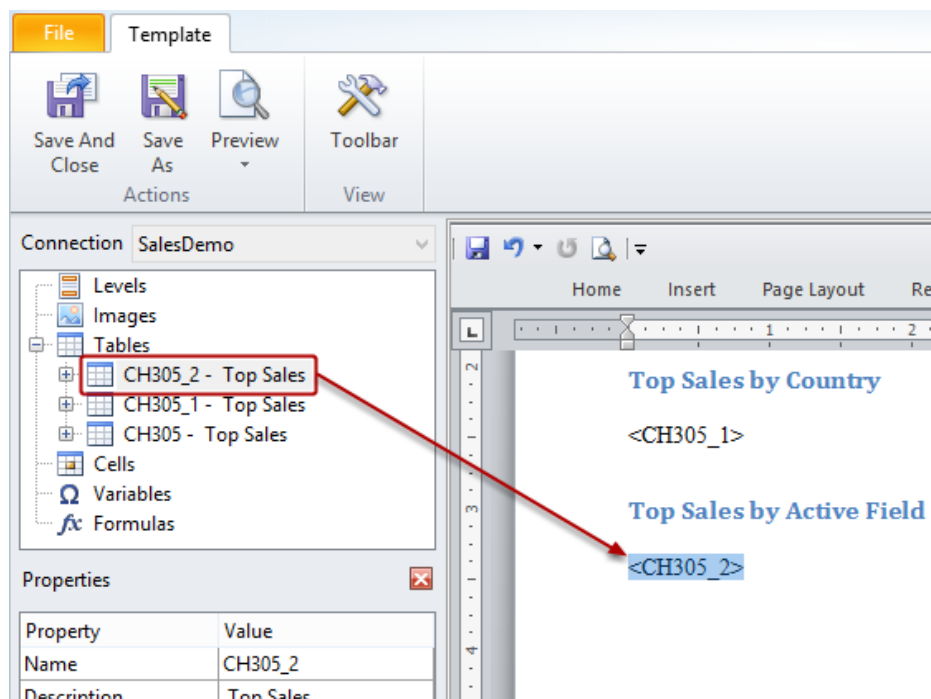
File Template

Save And Close
Save As
Preview
Actions
Toolbar
View

Connection SalesDemo

Levels
Images
Tables
CH305_2 - Top Sales
CH305_1 - Top Sales
CH305 - Top Sales
Cells
Variables
Formulas

Properties

| Property | Value |
|---|---|
| Name | CH305_2 |
| Description | Top Sales |

Home Insert Page Layout Re

Top Sales by Country

<CH305_1>

Top Sales by Active Field

<CH305_2>